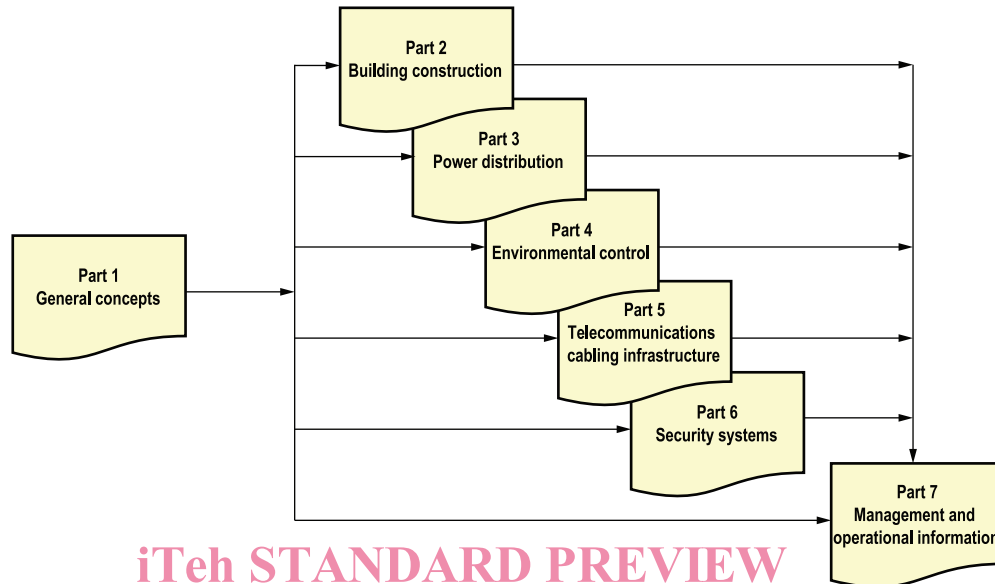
Part 1
General concepts

Part 2
Building construction

Part 3
Power distribution

Part 4
Environmental control

Part 5
Telecommunications cabling infrastructure

Part 6
Security systems

Part 7
Management and operational information

iTeh STANDARD PREVIEW